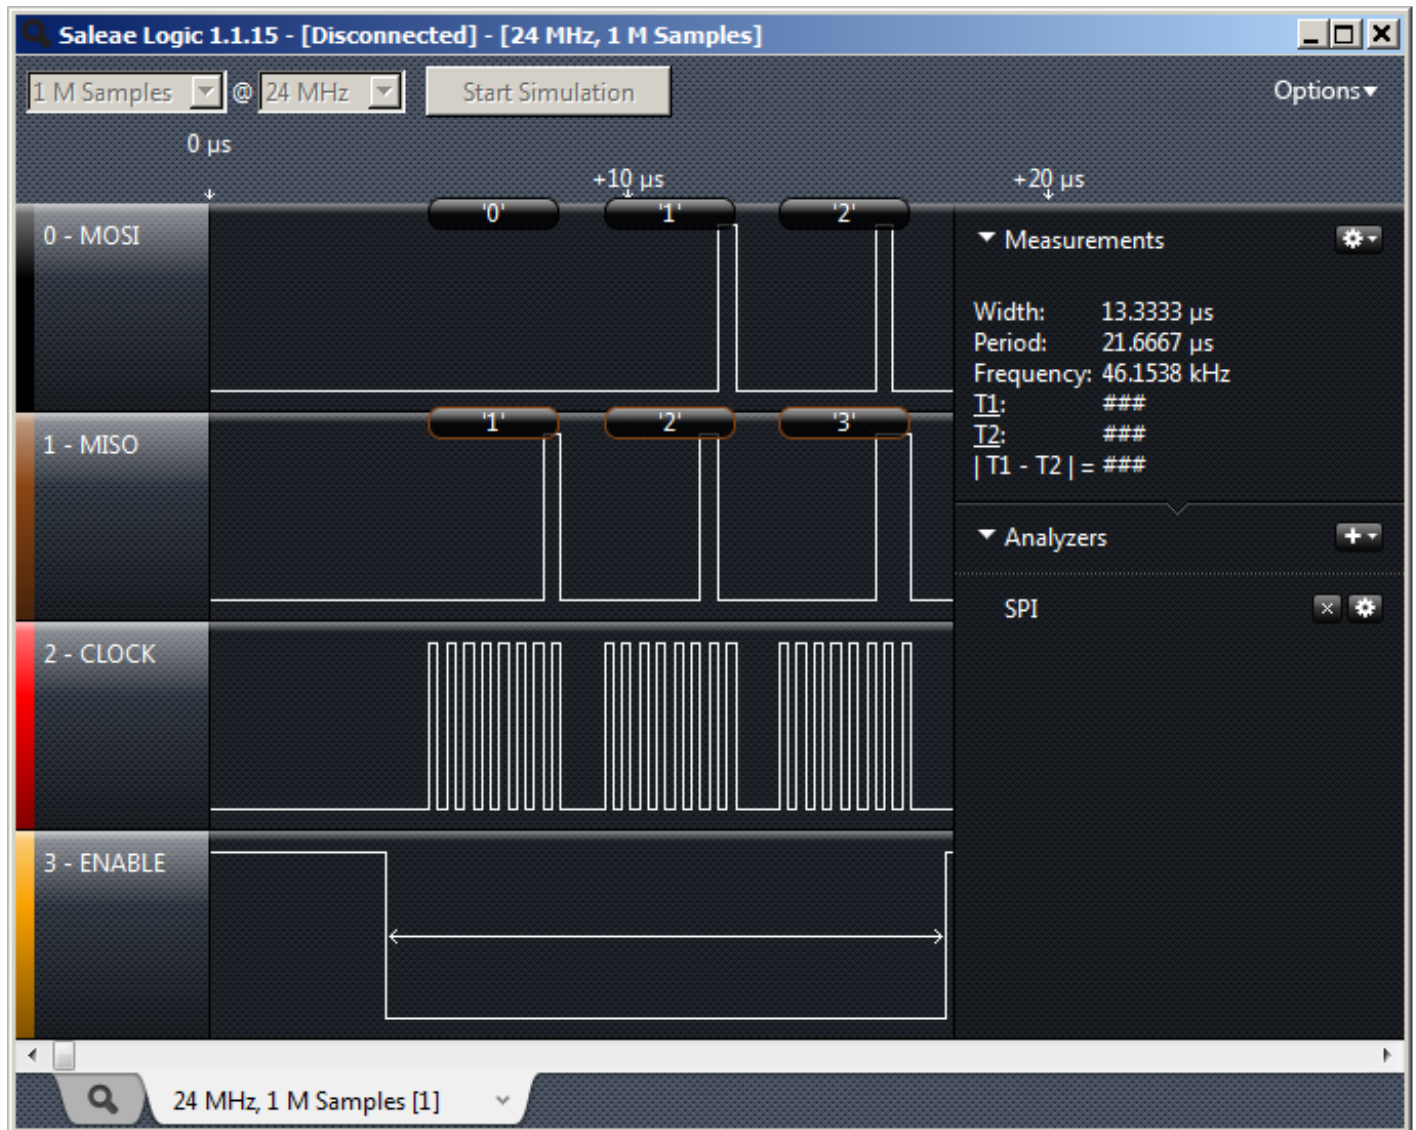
Saleae Logic 1.1.15 - [Disconnected] - [24 MHz, 1 M Samples]

1 M Samples @ 24 MHz Start Simulation Options

0 µs

+10 µs

+20 µs

0 - MOSI

'0' '1' '2'

1 - MISO

'1' '2' '3'

2 - CLOCK

3 - ENABLE

Measurements

Width: 13.3333 µs
Period: 21.6667 µs
Frequency: 46.1538 kHz
T1: ###
T2: ###
| T1 - T2 | = ###

Analyzers

SPI

24 MHz, 1 M Samples [1]